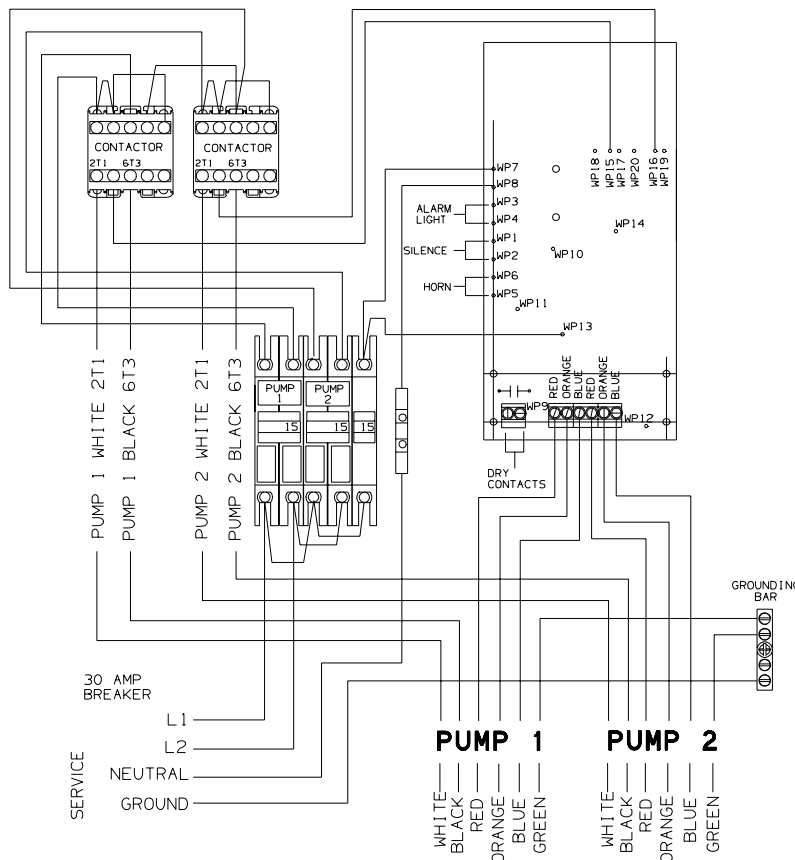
CONTACTOR
2T1 6T3

CONTACTOR
2T1 6T3

WP7
WP8
ALARM LIGHT
WP3
WP4
SILENCE
WP1
WP2
HORN
WP6
WP5
WP11
WP10
WP14
WP13
WP18
WP15
WP17
WP20
WP16
WP19

PUMP 1
PUMP 2
15
15
15

RED
ORANGE
BLUE
RED
ORANGE
BLUE
WP9
WP12
DRY CONTACTS

PUMP 1 WHITE 2T1
PUMP 1 BLACK 6T3
PUMP 2 WHITE 2T1
PUMP 2 BLACK 6T3

GROUNDING BAR

30 AMP BREAKER

SERVICE
L1
L2
NEUTRAL
GROUND

PUMP 1
WHITE
BLACK
RED
ORANGE
BLUE
GREEN

PUMP 2
WHITE
BLACK
RED
ORANGE
BLUE
GREEN